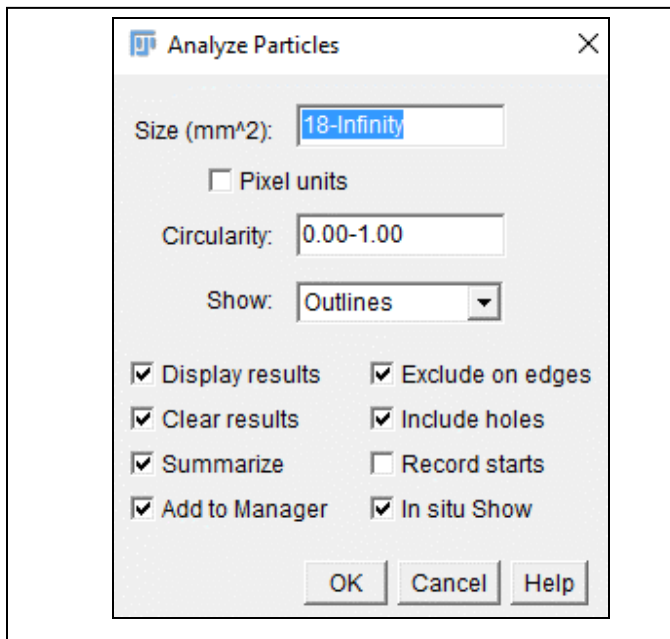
Analyze Particles

Size (mm^2): 18-Infinity

Pixel units

Circularity: 0.00-1.00

Show: Outlines

Display results
Clear results
Summarize
Add to Manager

Exclude on edges
Include holes
Record starts
In situ Show

OK Cancel Help